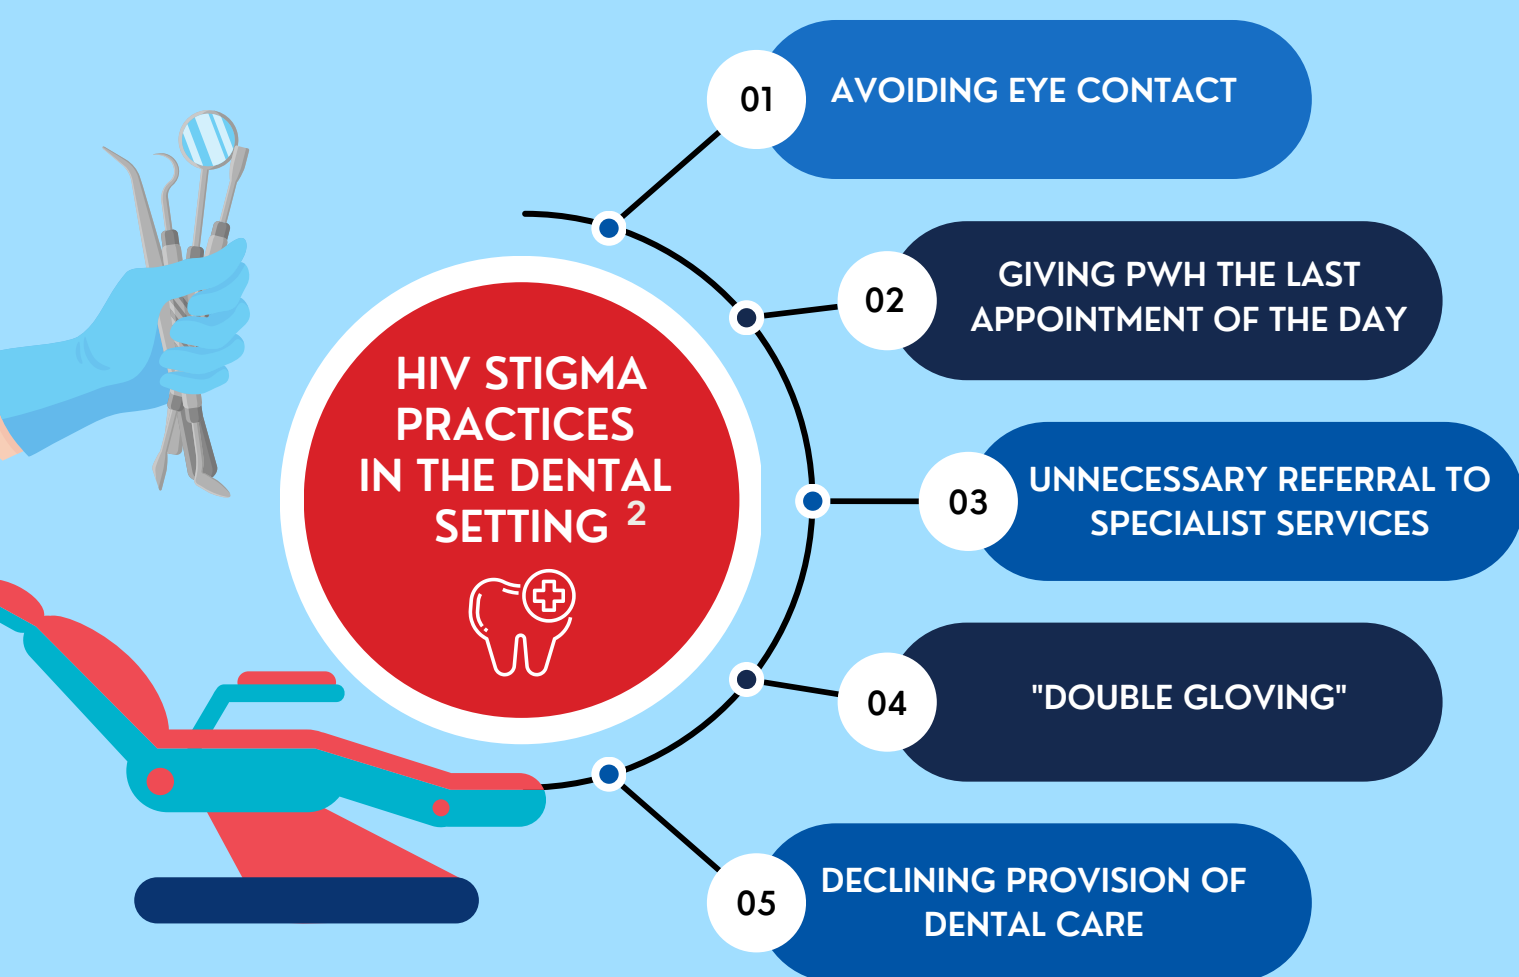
HIV STIGMA PRACTICES IN THE DENTAL SETTING $^2$

01 AVOIDING EYE CONTACT

02 GIVING PWH THE LAST APPOINTMENT OF THE DAY

03 UNNECESSARY REFERRAL TO SPECIALIST SERVICES

04 "DOUBLE GLOVING"

05 DECLINING PROVISION OF DENTAL CARE